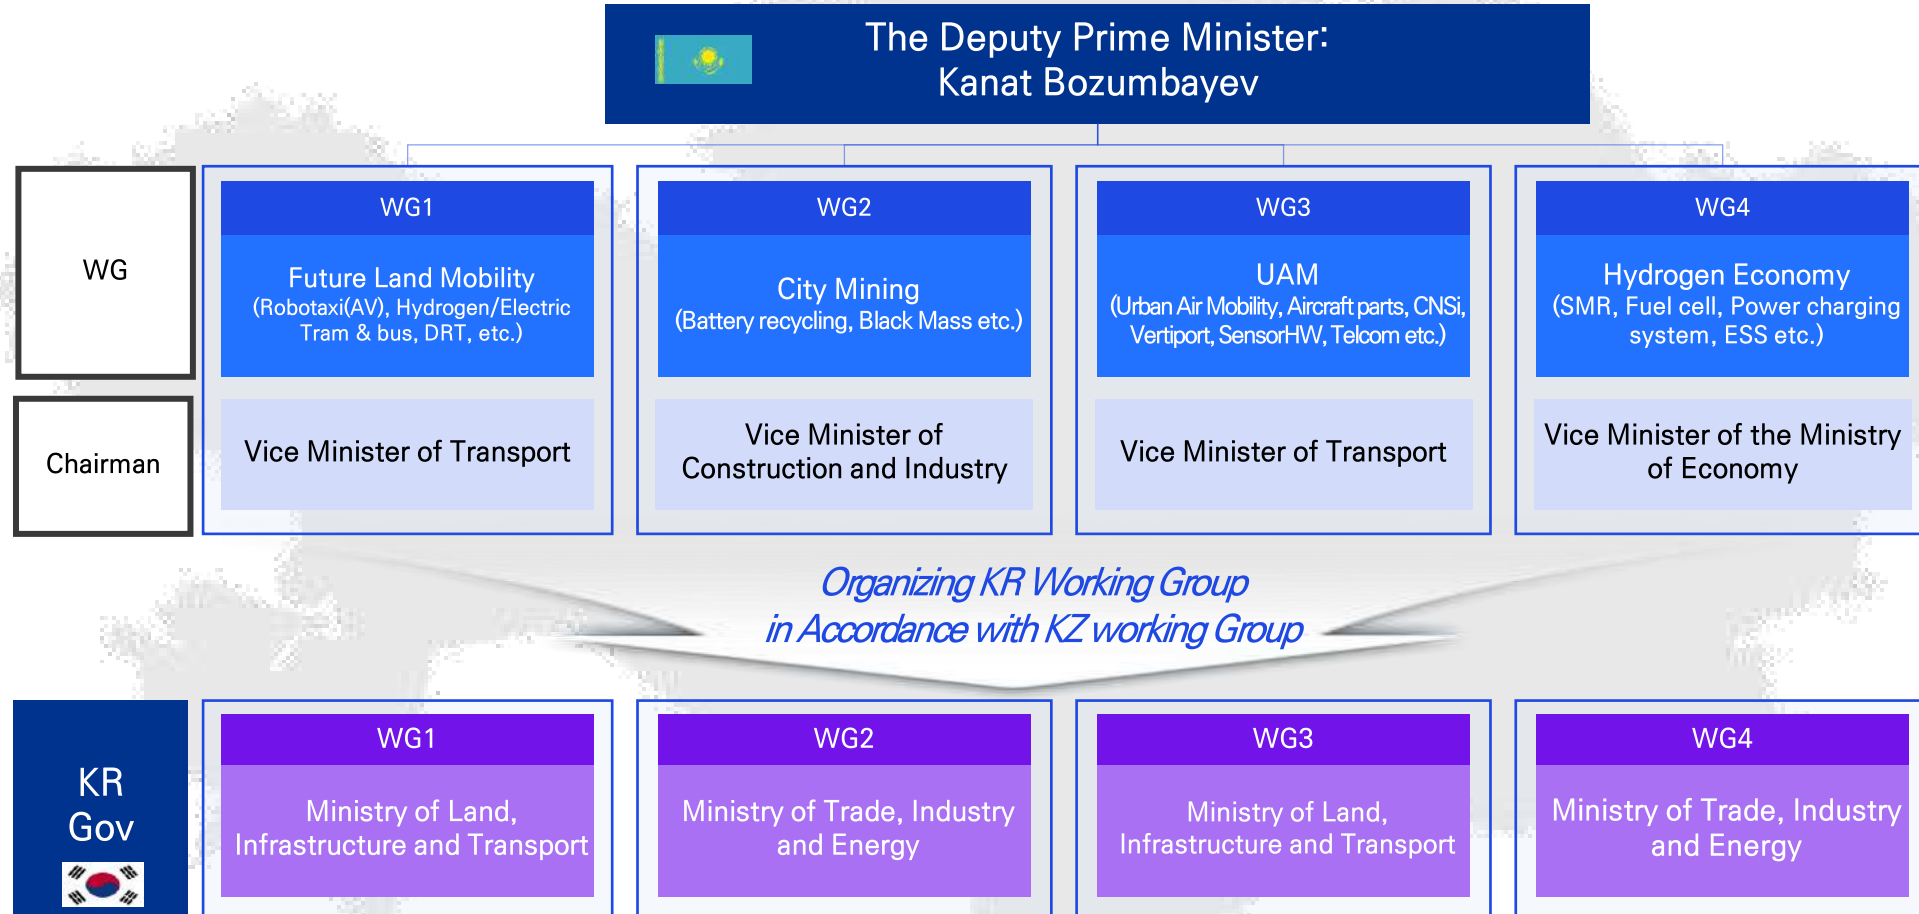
The Deputy Prime Minister:
Kanat Bozumbayev

WG

Chairman

WG1
Future Land Mobility
(Robotaxi(AV), Hydrogen/Electric Tram & bus, DRT, etc.)
Vice Minister of Transport

WG2
City Mining
(Battery recycling, Black Mass etc.)
Vice Minister of Construction and Industry

WG3
UAM
(Urban Air Mobility, Aircraft parts, CNSi, Vertiport, SensorHW, Telcom etc.)
Vice Minister of Transport

WG4
Hydrogen Economy
(SMR, Fuel cell, Power charging system, ESS etc.)
Vice Minister of the Ministry of Economy

Organizing KR Working Group
in Accordance with KZ working Group

KR Gov

WG1
Ministry of Land, Infrastructure and Transport

WG2
Ministry of Trade, Industry and Energy

WG3
Ministry of Land, Infrastructure and Transport

WG4
Ministry of Trade, Industry and Energy